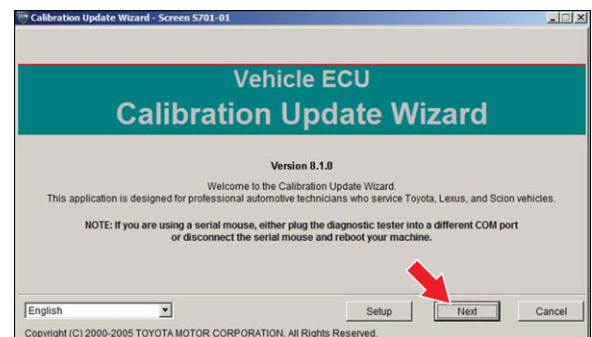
Calibration Update Wizard - Screen S701-01

Vehicle ECU
Calibration Update Wizard

Version 8.1.0

Welcome to the Calibration Update Wizard.
This application is designed for professional automotive technicians who service Toyota, Lexus, and Scion vehicles.

NOTE: If you are using a serial mouse, either plug the diagnostic tester into a different COM port or disconnect the serial mouse and reboot your machine.

English

Setup

Next

Cancel

Copyright (C) 2000-2005 TOYOTA MOTOR CORPORATION. All Rights Reserved.